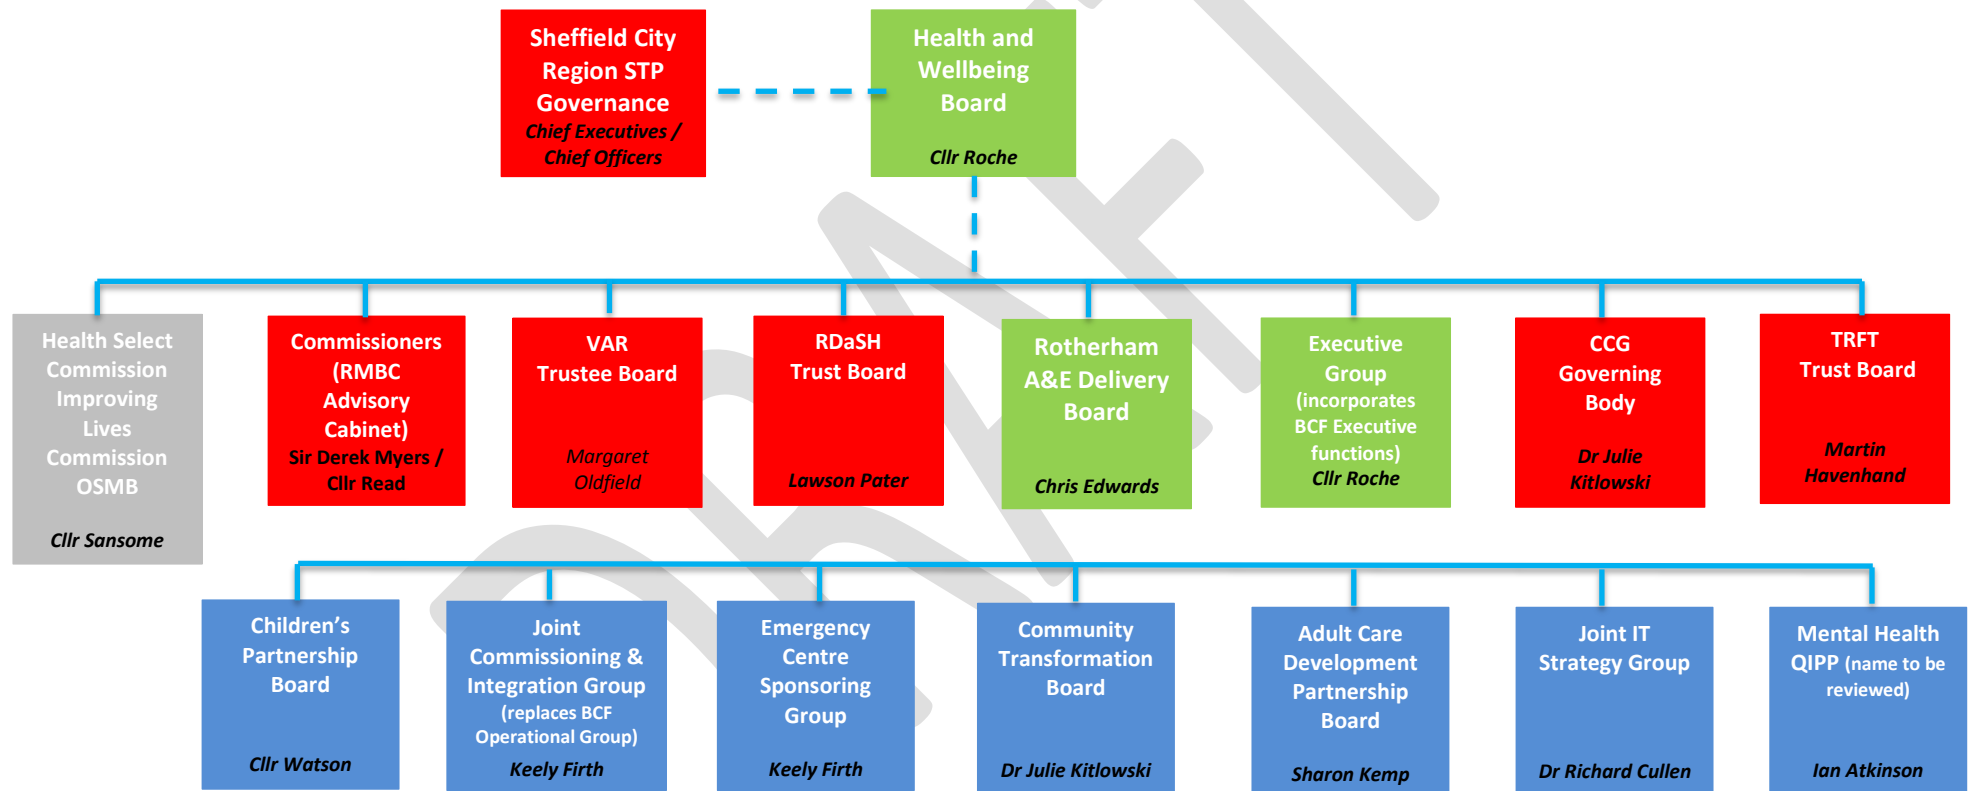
Sheffield City Region STP Governance
Chief Executives / Chief Officers

Health and Wellbeing Board
Cllr Roche

Health Select Commission Improving Lives Commission OSMB
Cllr Sansome

Commissioners (RMBC Advisory Cabinet)
Sir Derek Myers / Cllr Read

VAR Trustee Board
Margaret Oldfield

RDaSH Trust Board
Lawson Pater

Rotherham A&E Delivery Board
Chris Edwards

Executive Group (incorporates BCF Executive functions)
Cllr Roche

CCG Governing Body
Dr Julie Kitlowski

TRFT Trust Board
Martin Havenhand

Children's Partnership Board
Cllr Watson

Joint Commissioning & Integration Group (replaces BCF Operational Group)
Keely Firth

Emergency Centre Sponsoring Group
Keely Firth

Community Transformation Board
Dr Julie Kitlowski

Adult Care Development Partnership Board
Sharon Kemp

Joint IT Strategy Group
Dr Richard Cullen

Mental Health QIPP (name to be reviewed)
Ian Atkinson

DRAFT